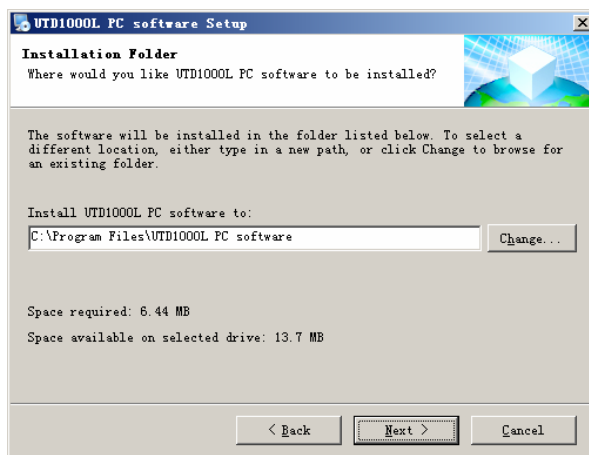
UTD1000L PC software Setup

Installation Folder

Where would you like UTD1000L PC software to be installed?

The software will be installed in the folder listed below. To select a different location, either type in a new path, or click Change to browse for an existing folder.

Install UTD1000L PC software to:

C:\Program Files\UTD1000L PC software

Change...

Space required: 6.44 MB

Space available on selected drive: 13.7 MB

< Back

Next >

Cancel